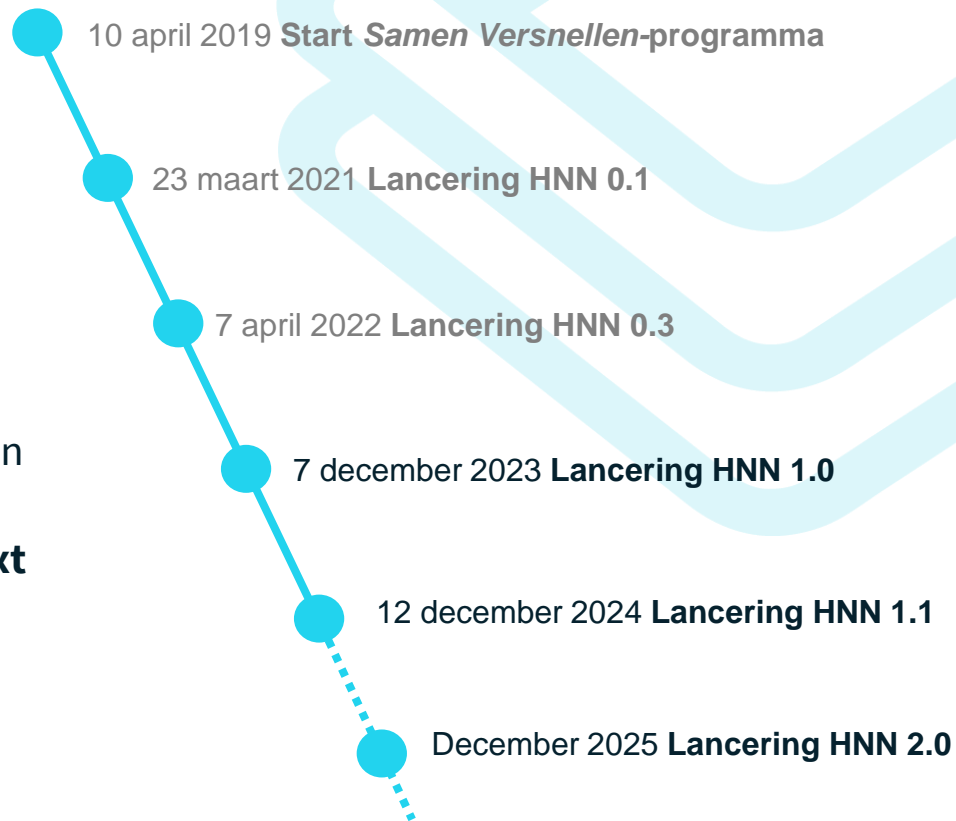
10 april 2019 **Start *Samen Versnellen*-programma**

23 maart 2021 **Lancering HNN 0.1**

7 april 2022 **Lancering HNN 0.3**

n

7 december 2023 **Lancering HNN 1.0**

**xt**

12 december 2024 **Lancering HNN 1.1**

December 2025 **Lancering HNN 2.0**